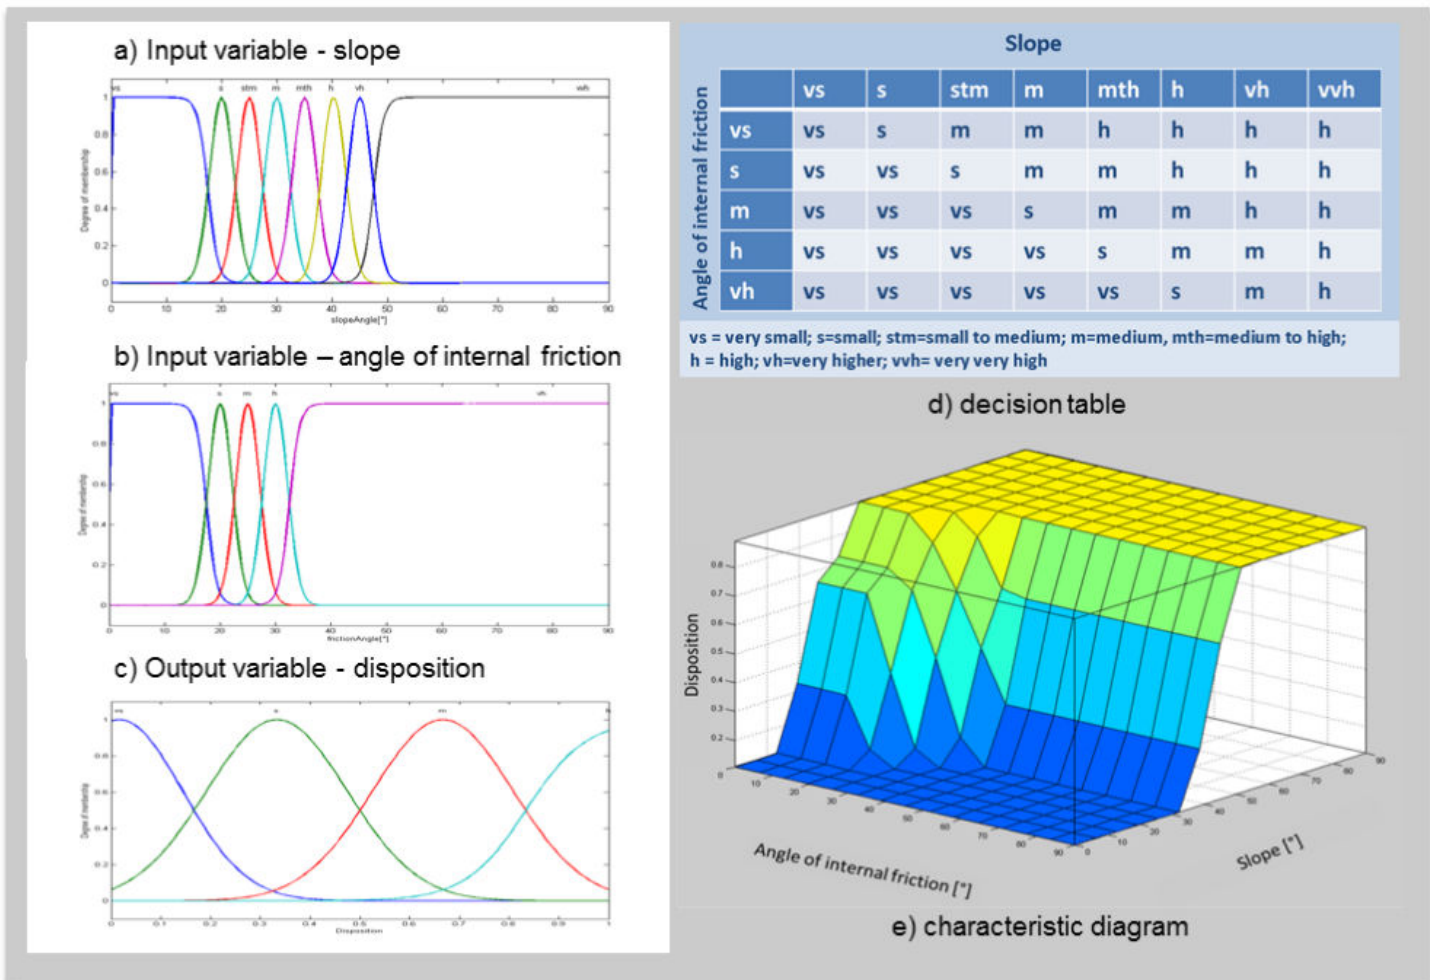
a) Input variable - slope

vs s stm m mth h vh wh

Degree of membership

1 0.8 0.6 0.4 0.2 0

0 10 20 30 40 50 60 70 80 90

slopeAngle[°]

b) Input variable – angle of internal friction

vs s m h vh

Degree of membership

1 0.8 0.6 0.4 0.2 0

0 10 20 30 40 50 60 70 80 90

frictionAngle[°]

c) Output variable - disposition

vs s m h

Degree of membership

1 0.8 0.6 0.4 0.2 0

0 0.1 0.2 0.3 0.4 0.5 0.6 0.7 0.8 0.9 1

Disposition

Slope

Angle of internal friction

| | vs | s | stm | m | mth | h | vh | vvh |
|---|---|---|---|---|---|---|---|---|
| vs | vs | s | m | m | h | h | h | h |
| s | vs | vs | s | m | m | h | h | h |
| m | vs | vs | vs | s | m | m | h | h |
| h | vs | vs | vs | vs | s | m | m | h |
| vh | vs | vs | vs | vs | vs | s | m | h |

vs = very small; s=small; stm=small to medium; m=medium, mth=medium to high; h = high; vh=very higher; vvh= very very high

d) decision table

Disposition

0.8 0.7 0.6 0.5 0.4 0.3 0.2 0

10 20 30 40 50 60 70 80 90

Angle of internal friction [°]

0 10 20 30 40 50 60 70 80 90

Slope [°]

e) characteristic diagram